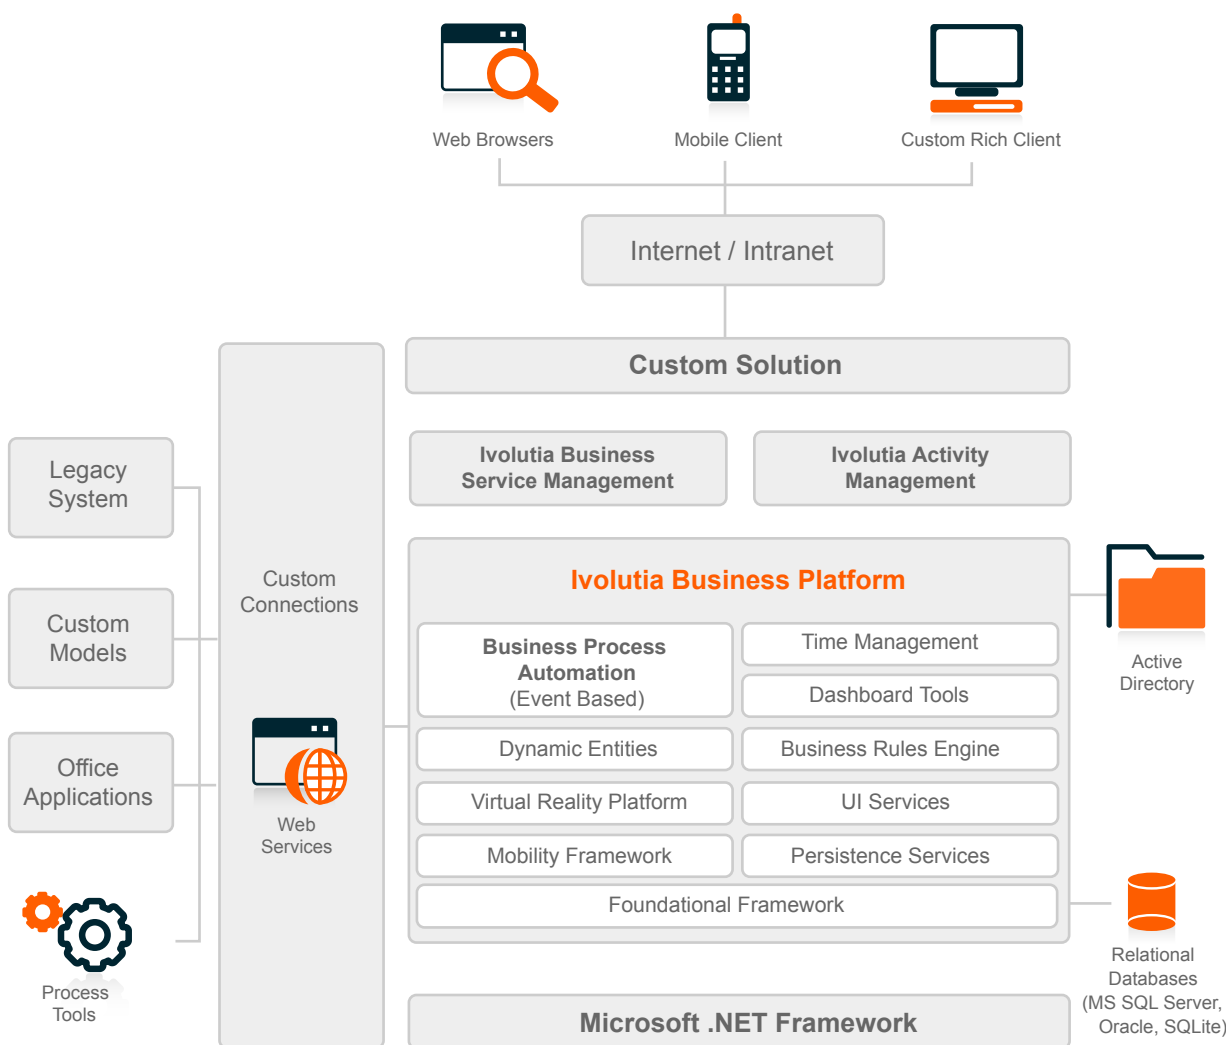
Web Browsers

Mobile Client

Custom Rich Client

Internet / Intranet

Custom Solution

Legacy System

Custom Models

Office Applications

Process Tools

Custom Connections

Web Services

Ivolutia Business Service Management

Ivolutia Activity Management

Ivolutia Business Platform

Business Process Automation (Event Based)

Time Management

Dashboard Tools

Dynamic Entities

Business Rules Engine

Virtual Reality Platform

UI Services

Mobility Framework

Persistence Services

Foundational Framework

Active Directory

Relational Databases (MS SQL Server, Oracle, SQLite)

Microsoft .NET Framework